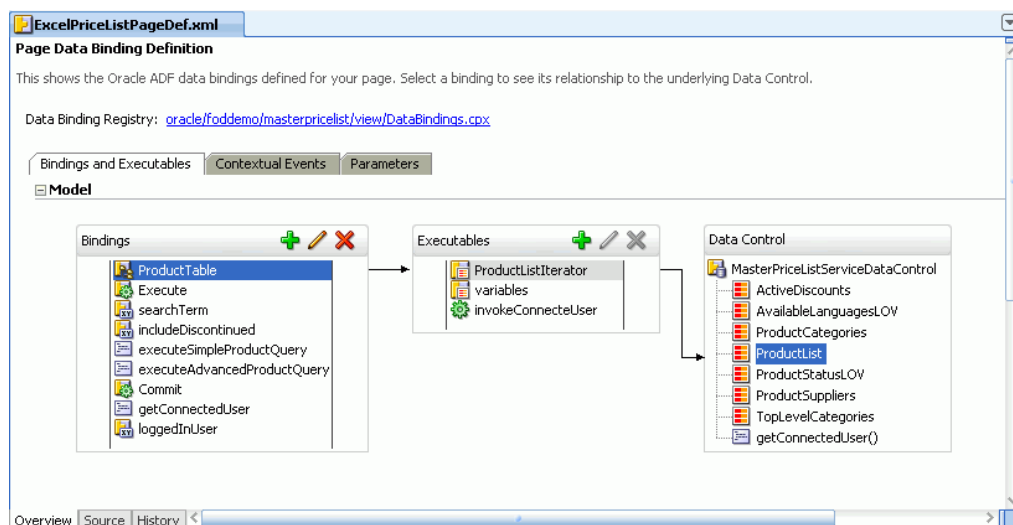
ExcelPriceListPageDef.xml

Page Data Binding Definition

This shows the Oracle ADF data bindings defined for your page. Select a binding to see its relationship to the underlying Data Control.

Data Binding Registry: oracle/foddemo/masterpricelist/view/DataBindings.cpx

Bindings and Executables | Contextual Events | Parameters

Model

Bindings
ProductTable
Execute
searchTerm
includeDiscontinued
executeSimpleProductQuery
executeAdvancedProductQuery
Commit
getConnectedUser
loggedInUser

Executables
ProductListIterator
variables
invokeConnecteUser

Data Control
MasterPriceListServiceDataControl
ActiveDiscounts
AvailableLanguagesLOV
ProductCategories
ProductList
ProductStatusLOV
ProductSuppliers
TopLevelCategories
getConnectedUser()

Overview | Source | History